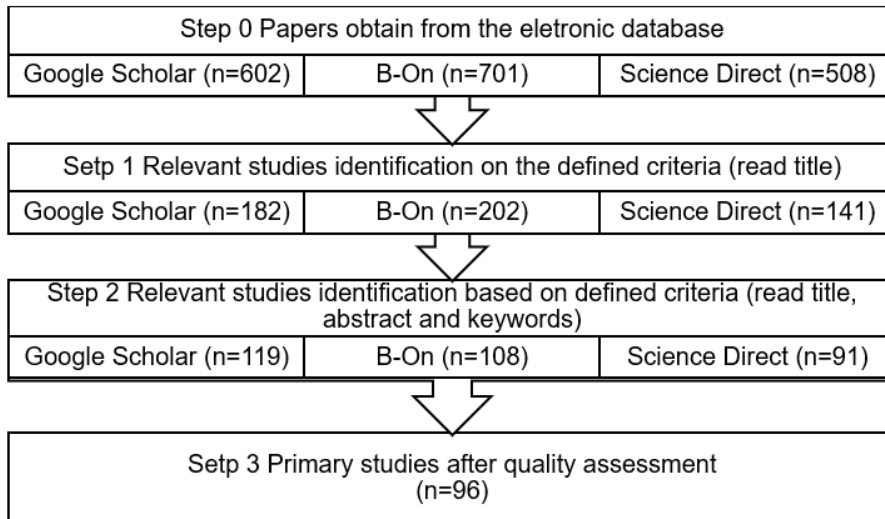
Step 0 Papers obtain from the eletronic database

| Google Scholar (n=602) | B-On (n=701) | Science Direct (n=508) |
|---|---|---|

Setp 1 Relevant studies identification on the defined criteria (read title)

| Google Scholar (n=182) | B-On (n=202) | Science Direct (n=141) |
|---|---|---|

Step 2 Relevant studies identification based on defined criteria (read title, abstract and keywords)

| Google Scholar (n=119) | B-On (n=108) | Science Direct (n=91) |
|---|---|---|

Setp 3 Primary studies after quality assessment (n=96)